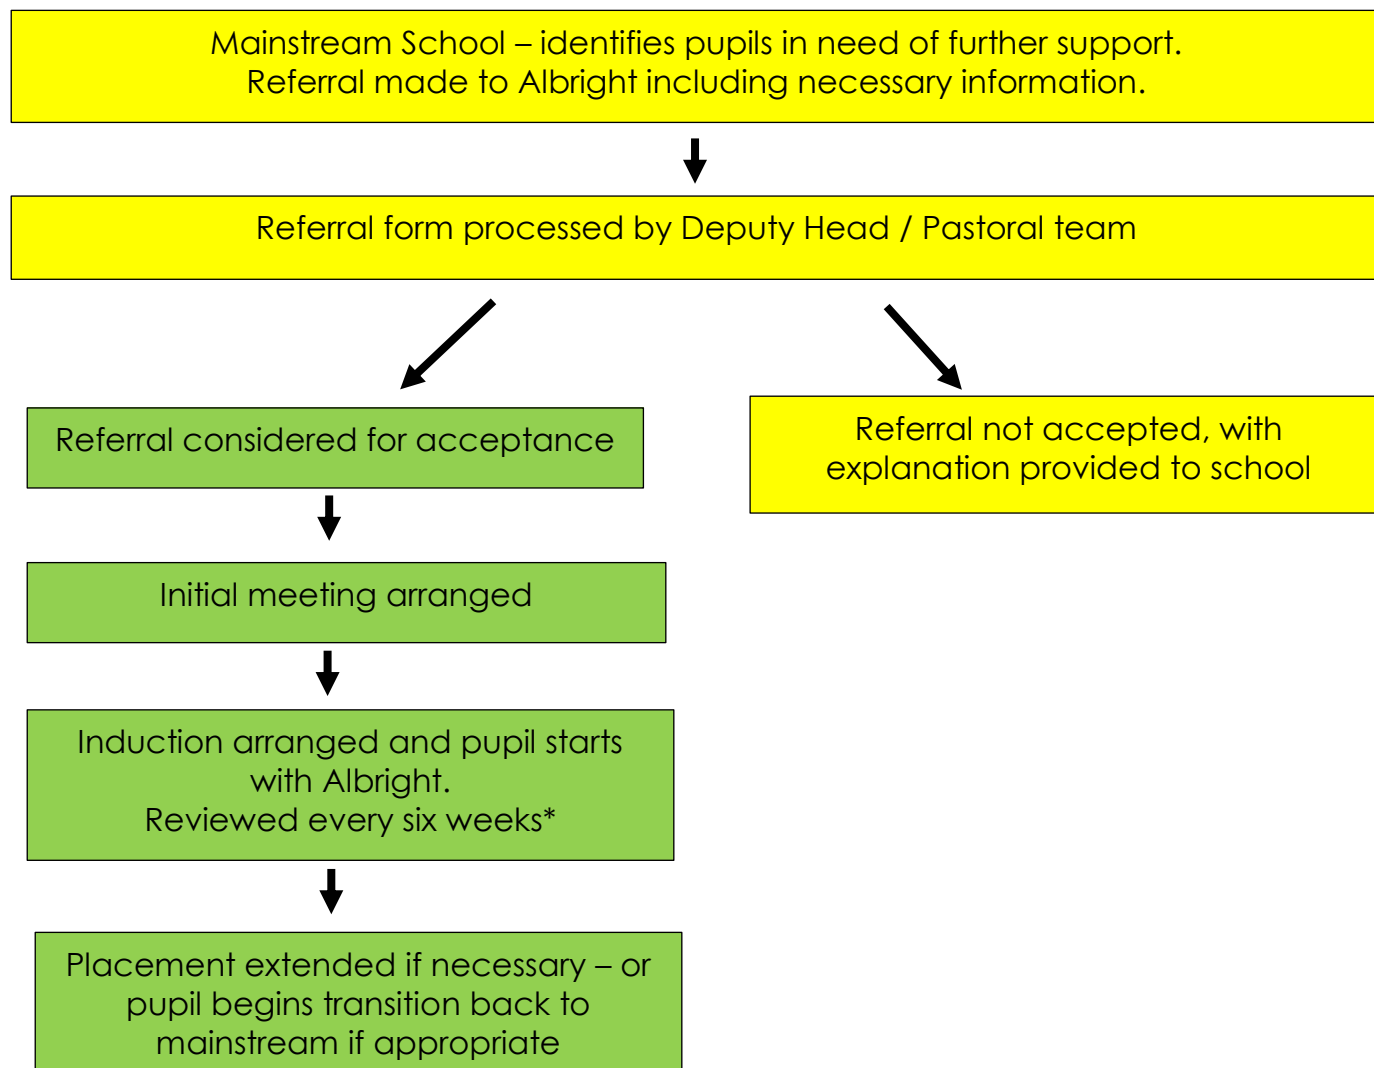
Mainstream School – identifies pupils in need of further support.
Referral made to Albright including necessary information.

Referral form processed by Deputy Head / Pastoral team

Referral considered for acceptance

Referral not accepted, with explanation provided to school

Initial meeting arranged

Induction arranged and pupil starts with Albright.
Reviewed every six weeks*

Placement extended if necessary – or pupil begins transition back to mainstream if appropriate